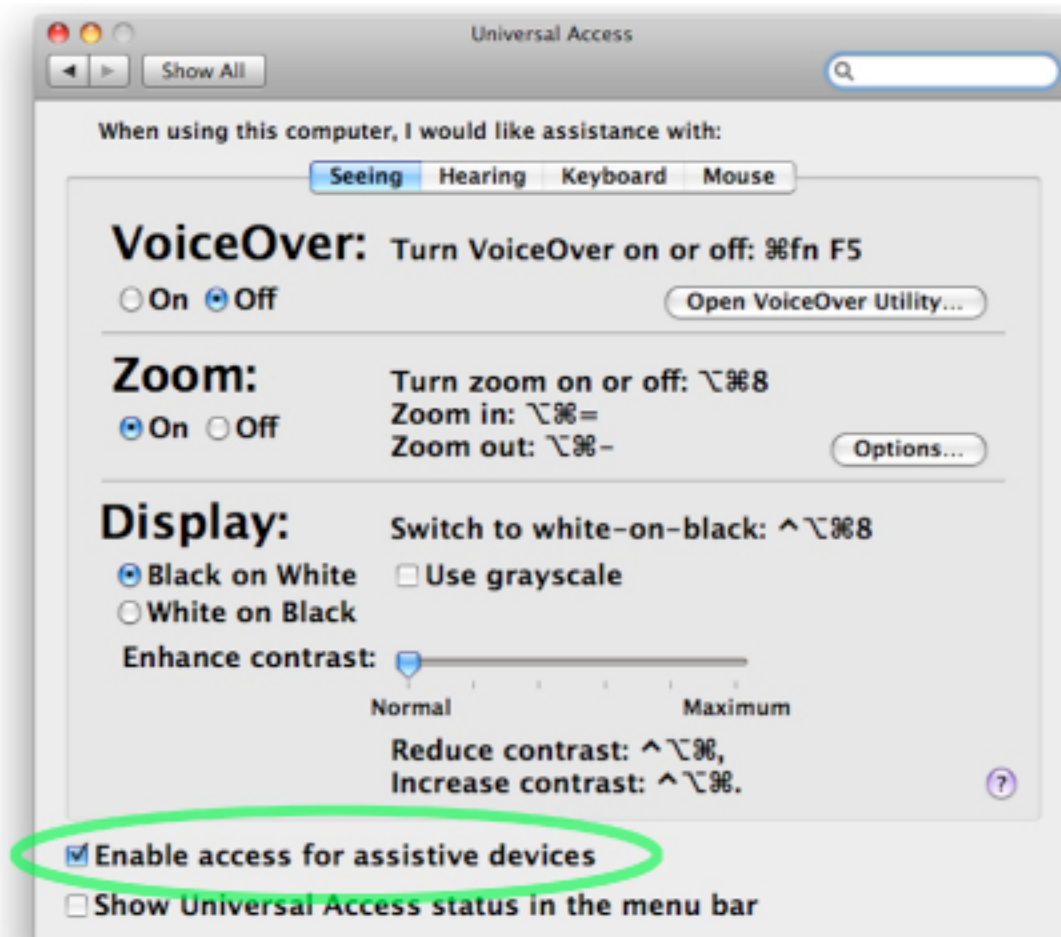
Universal Access

Show All

When using this computer, I would like assistance with:

Seeing Hearing Keyboard Mouse

VoiceOver: Turn VoiceOver on or off: ⌘fn F5

On Off

Open VoiceOver Utility...

Zoom: Turn zoom on or off: ⌥⌘8
Zoom in: ⌥⌘=
Zoom out: ⌥⌘-

On Off

Options...

Display: Switch to white-on-black: ^⌥⌘8

Black on White
White on Black

Use grayscale

Enhance contrast:

Normal Maximum

Reduce contrast: ^⌥⌘,
Increase contrast: ^⌥⌘.

?

Enable access for assistive devices

Show Universal Access status in the menu bar